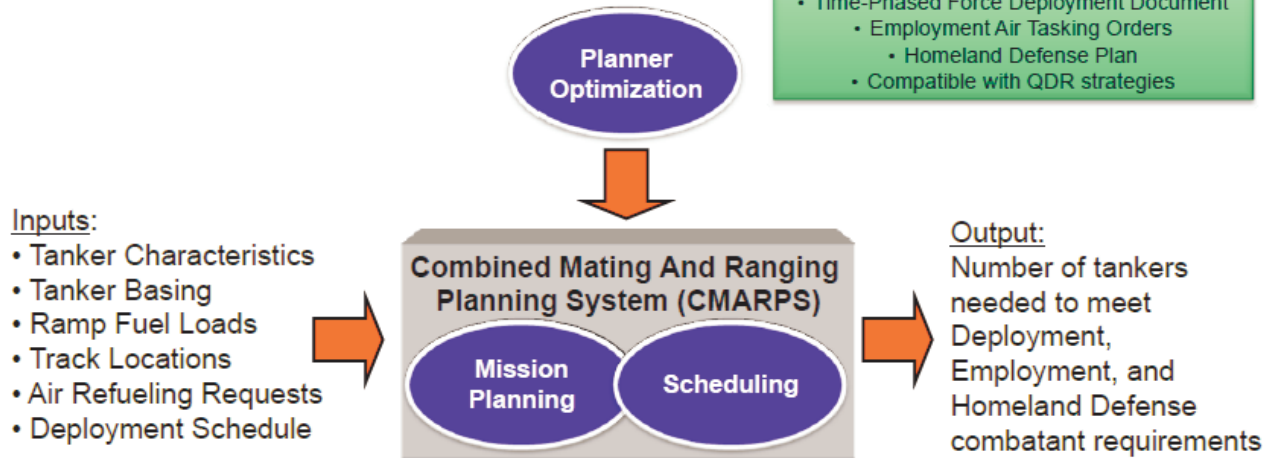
• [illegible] Force Deployment Document
• Employment Air Tasking Orders
• Homeland Defense Plan
• Compatible with QDR strategies

Planner Optimization

Inputs:
• Tanker Characteristics
• Tanker Basing
• Ramp Fuel Loads
• Track Locations
• Air Refueling Requests
• Deployment Schedule

Combined Mating And Ranging Planning System (CMARPS)

Mission Planning

Scheduling

Output:
Number of tankers needed to meet Deployment, Employment, and Homeland Defense combatant requirements